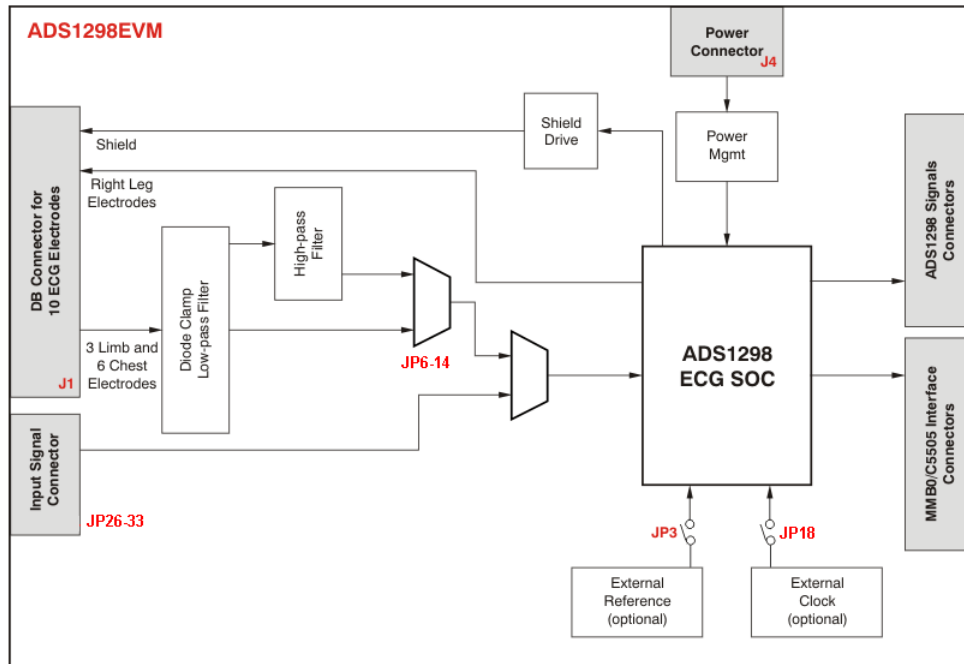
ADS1298EVM

Power Connector J4

Shield Drive

Power Mgmt

Shield

Right Leg Electrodes

DB Connector for 10 ECG Electrodes

J1

High-pass Filter

Diode Clamp Low-pass Filter

3 Limb and 6 Chest Electrodes

JP6-14

ADS1298 ECG SOC

ADS1298 Signals Connectors

MMB0/C5505 Interface Connectors

Input Signal Connector

JP26-33

JP3

JP18

External Reference (optional)

External Clock (optional)